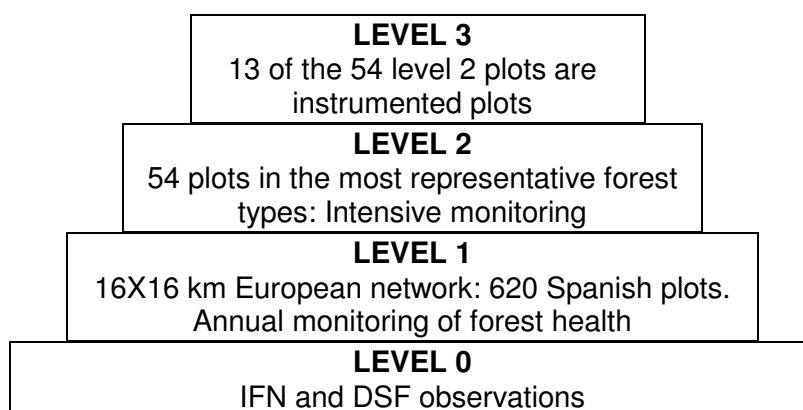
LEVEL 3
13 of the 54 level 2 plots are instrumented plots

LEVEL 2
54 plots in the most representative forest types: Intensive monitoring

LEVEL 1
16X16 km European network: 620 Spanish plots. Annual monitoring of forest health

LEVEL 0
IFN and DSF observations